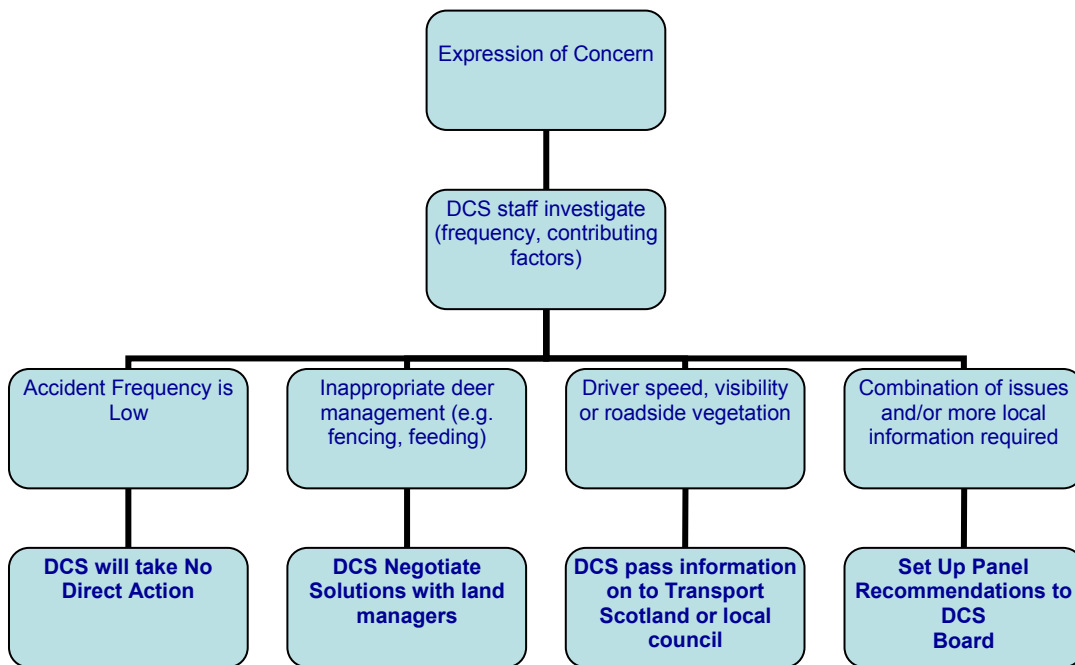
Expression of Concern

DCS staff investigate (frequency, contributing factors)

Accident Frequency is Low

Inappropriate deer management (e.g. fencing, feeding)

Driver speed, visibility or roadside vegetation

Combination of issues and/or more local information required

DCS will take No Direct Action

DCS Negotiate Solutions with land managers

DCS pass information on to Transport Scotland or local council

Set Up Panel Recommendations to DCS Board